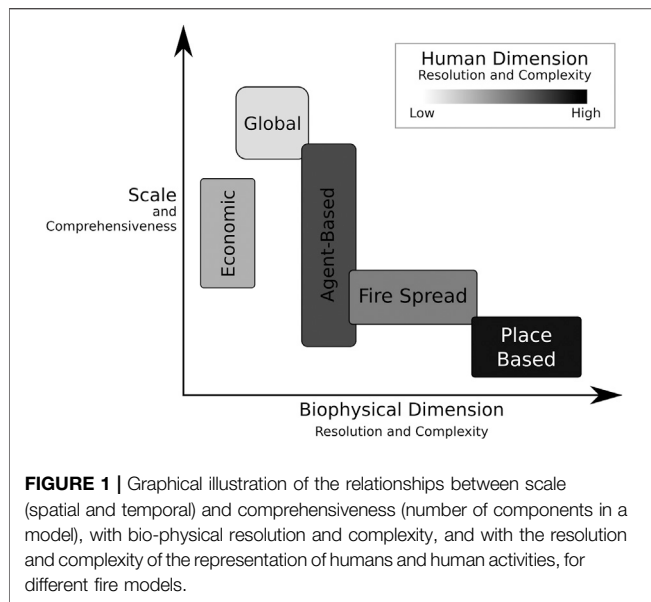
Human Dimension
Resolution and Complexity

Low High

Global

Scale
and
Comprehensiveness

Economic

Agent-Based

Fire Spread

Place Based

Biophysical Dimension
Resolution and Complexity

**FIGURE 1 |** Graphical illustration of the relationships between scale (spatial and temporal) and comprehensiveness (number of components in a model), with bio-physical resolution and complexity, and with the resolution and complexity of the representation of humans and human activities, for different fire models.